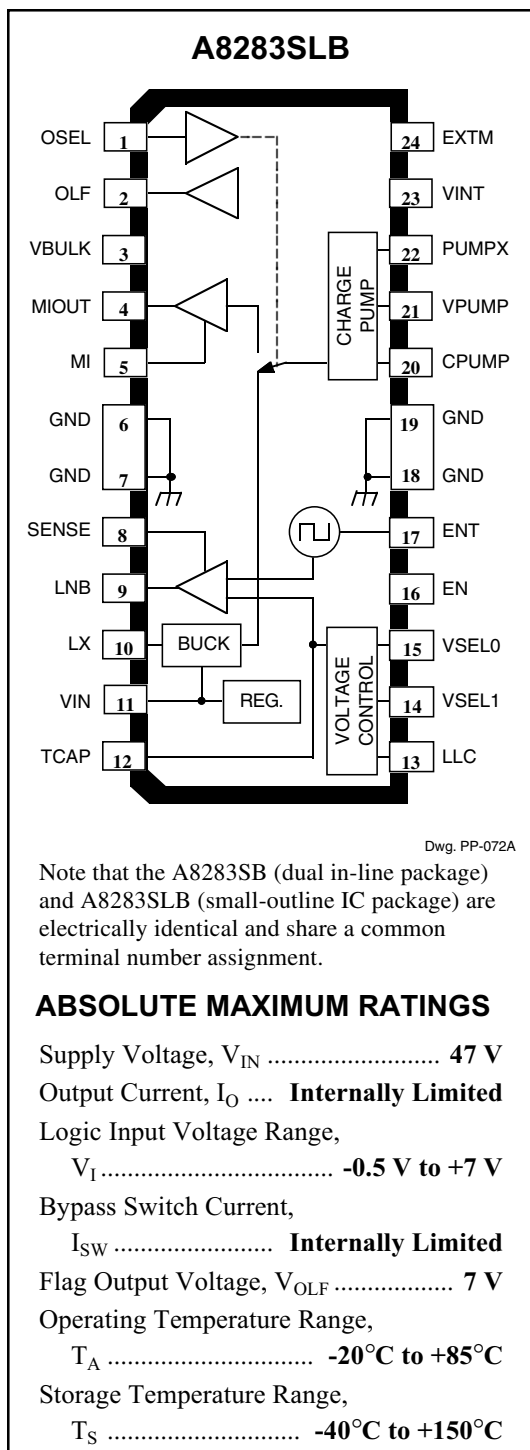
A8283SLB

OSEL 1
OLF 2
VBULK 3
MIOUT 4
MI 5
GND 6
GND 7
SENSE 8
LNB 9
LX 10
VIN 11
TCAP 12

24 EXTM
23 VINT
22 PUMPX
21 VPUMP
20 CPUMP
19 GND
18 GND
17 ENT
16 EN
15 VSEL0
14 VSEL1
13 LLC

CHARGE PUMP

BUCK

REG.

VOLTAGE CONTROL

Dwg. PP-072A

Note that the A8283SB (dual in-line package) and A8283SLB (small-outline IC package) are electrically identical and share a common terminal number assignment.

ABSOLUTE MAXIMUM RATINGS

Supply Voltage, $V_{IN}$ .......................... 47 V
Output Current, $I_O$ .... Internally Limited
Logic Input Voltage Range,
$V_I$ .................................. -0.5 V to +7 V
Bypass Switch Current,
$I_{SW}$ ....................... Internally Limited
Flag Output Voltage, $V_{OLF}$ .................. 7 V
Operating Temperature Range,
$T_A$ ........................... -20°C to +85°C
Storage Temperature Range,
$T_S$ ........................... -40°C to +150°C